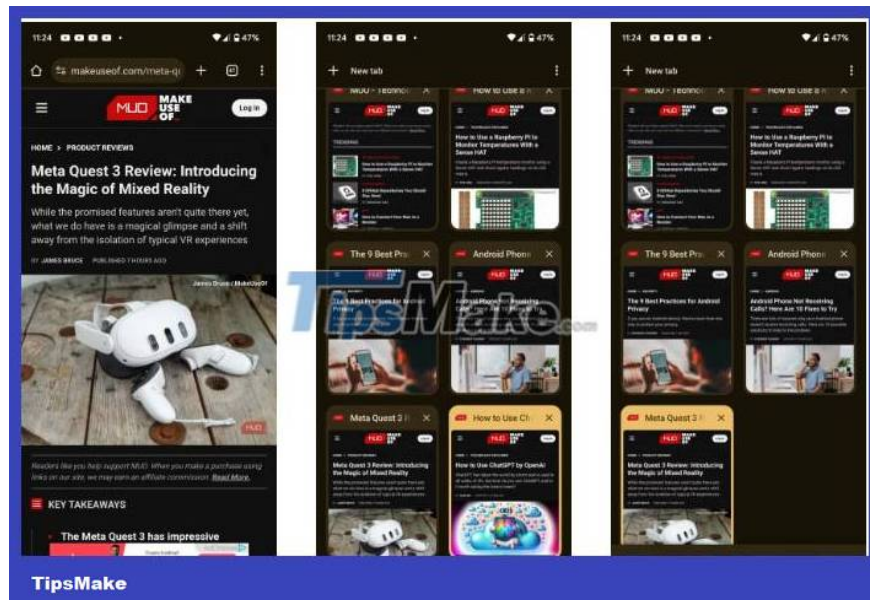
11:24 47%

makeuseof.com/meta-q

MUO MAKE USE OF

Log in

HOME > PRODUCT REVIEWS

Meta Quest 3 Review: Introducing the Magic of Mixed Reality

While the promised features aren't quite there yet, what we do have is a magical glimpse and a shift away from the isolation of typical VR experiences

BY JAMES BRUCE PUBLISHED 7 HOURS AGO

James Bruce / MakeUseOf

MUO

Readers like you help support MUO. When you make a purchase using links on our site, we may earn an affiliate commission. Read More.

KEY TAKEAWAYS

The Meta Quest 3 has impressive

11:24 47%

New tab

MUO - Technol

How to Use a R

How to Use a Raspberry Pi to Monitor Temperatures With a Sense HAT

The 9 Best Pra

Android Phone

The 9 Best Practices for Android Privacy

Android Phone Not Receiving Calls? Here Are 10 Fixes to Try

Meta Quest 3 R

How to Use Ch

Meta Quest 3 Review: Introducing the Magic of Mixed Reality

How to Use ChatGPT by OpenAI

11:24 47%

New tab

MUO - Technol

How to Use a R

How to Use a Raspberry Pi to Monitor Temperatures With a Sense HAT

The 9 Best Pra

Android Phone

The 9 Best Practices for Android Privacy

Android Phone Not Receiving Calls? Here Are 10 Fixes to Try

Meta Quest 3 R

Meta Quest 3 Review: Introducing the Magic of Mixed Reality

TipsMake.com

TipsMake